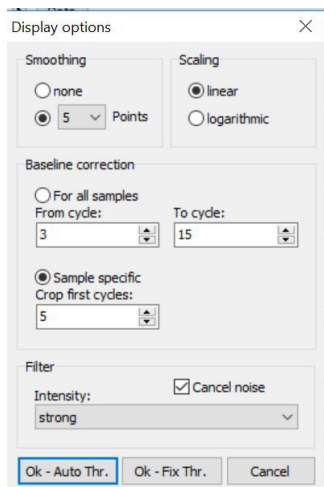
Display options

Smoothing
none
5 Points

Scaling
linear
logarithmic

Baseline correction
For all samples
From cycle:
3
To cycle:
15

Sample specific
Crop first cycles:
5

Filter
Intensity:
Cancel noise
strong

Ok - Auto Thr.
Ok - Fix Thr.
Cancel